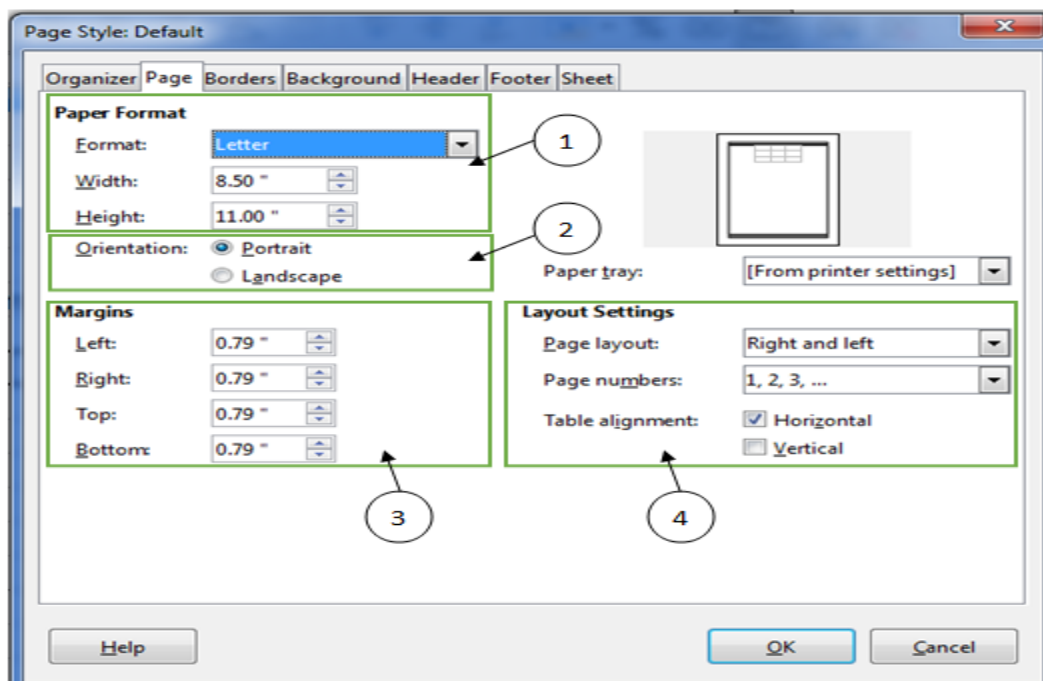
Page Style: Default

Organizer Page Borders Background Header Footer Sheet

Paper Format
Format: Letter
Width: 8.50 "
Height: 11.00 "
Orientation: Portrait
Landscape

1
2

Paper tray: [From printer settings]

Margins
Left: 0.79 "
Right: 0.79 "
Top: 0.79 "
Bottom: 0.79 "

Layout Settings
Page layout: Right and left
Page numbers: 1, 2, 3, ...
Table alignment: Horizontal
Vertical

3
4

Help
OK
Cancel